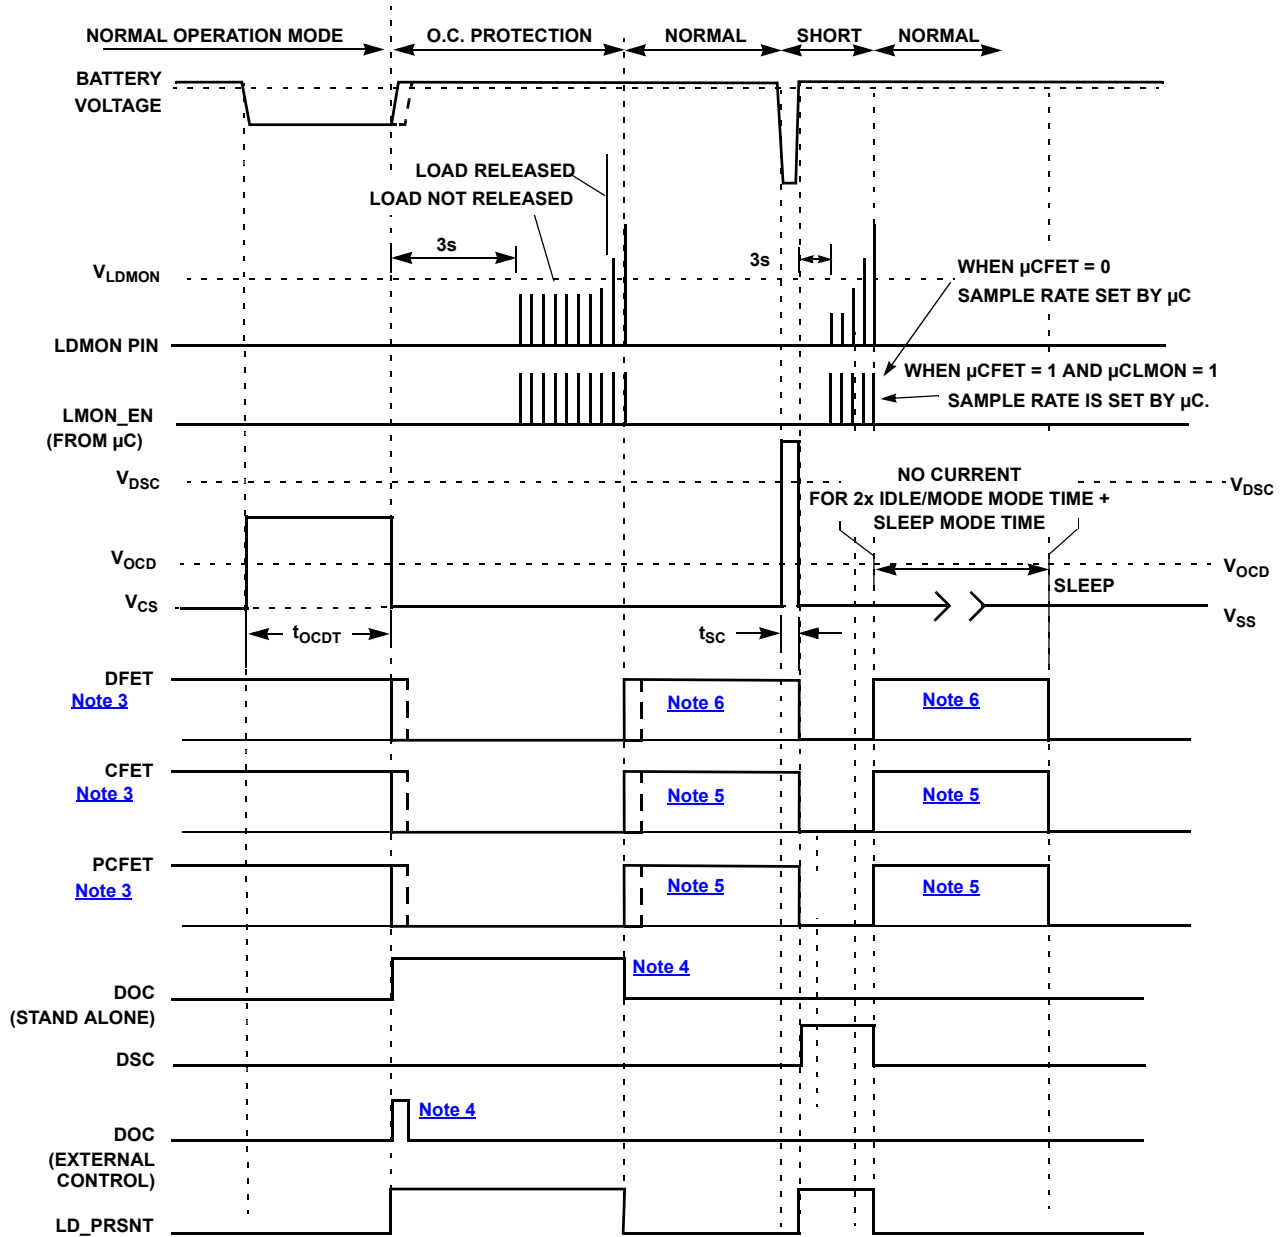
NORMAL OPERATION MODE
O.C. PROTECTION
NORMAL
SHORT
NORMAL

BATTERY VOLTAGE

LOAD RELEASED
LOAD NOT RELEASED

3s
3s

$V_{LDMON}$

WHEN µCFET = 0
SAMPLE RATE SET BY µC

LDMON PIN

WHEN µCFET = 1 AND µCLMON = 1
SAMPLE RATE IS SET BY µC.

LMON_EN
(FROM µC)

$V_{DSC}$
NO CURRENT
FOR 2x IDLE/MODE MODE TIME +
SLEEP MODE TIME
$V_{DSC}$

$V_{OCD}$
$V_{OCD}$
SLEEP
$V_{CS}$
$V_{SS}$

$t_{OCDT}$
$t_{SC}$

DFET
Note 3
Note 6
Note 6

CFET
Note 3
Note 5
Note 5

PCFET
Note 3
Note 5
Note 5

Note 4
DOC
(STAND ALONE)

DSC

Note 4
DOC
(EXTERNAL CONTROL)

LD_PRSNT